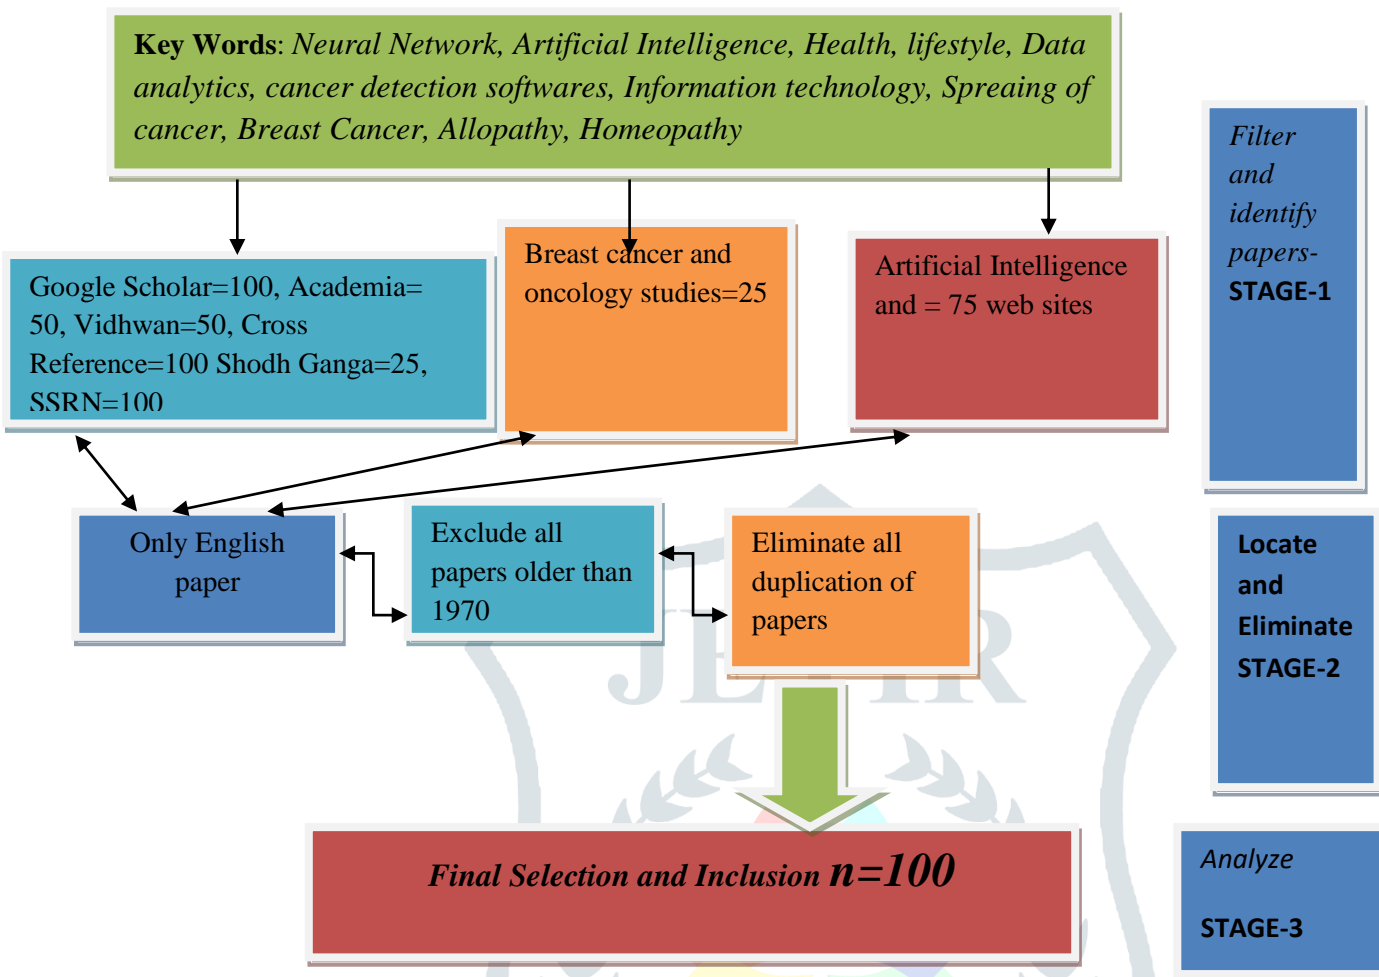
**Key Words**: *Neural Network, Artificial Intelligence, Health, lifestyle, Data analytics, cancer detection softwares, Information technology, Spreaing of cancer, Breast Cancer, Allopathy, Homeopathy*

*Filter and identify papers-*
**STAGE-1**

Google Scholar=100, Academia= 50, Vidhwan=50, Cross Reference=100 Shodh Ganga=25, SSRN=100

Breast cancer and oncology studies=25

Artificial Intelligence and = 75 web sites

Only English paper

Exclude all papers older than 1970

Eliminate all duplication of papers

**Locate and Eliminate STAGE-2**

JETIR

***Final Selection and Inclusion n=100***

*Analyze*

**STAGE-3**